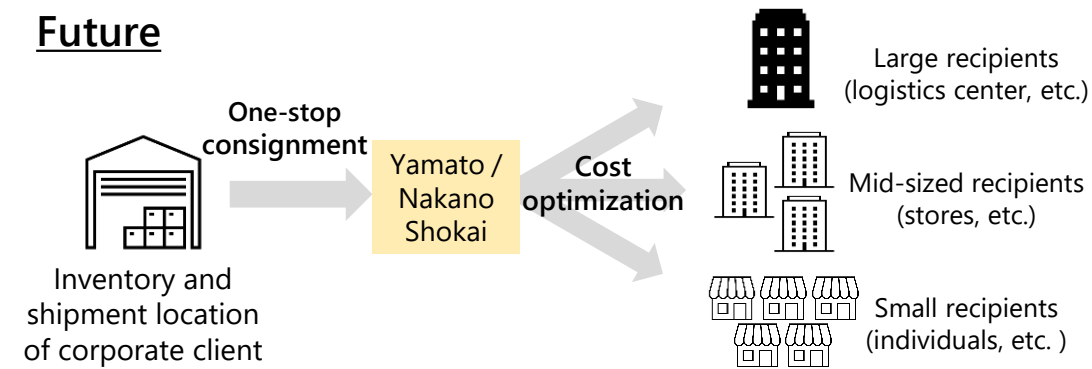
Future

One-stop consignment

Inventory and shipment location of corporate client

Yamato / Nakano Shokai

Cost optimization

Large recipients (logistics center, etc.)

Mid-sized recipients (stores, etc.)

Small recipients (individuals, etc. )